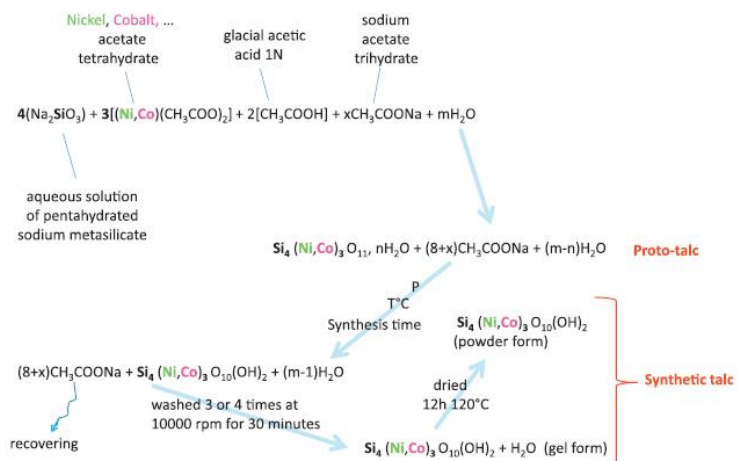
Nickel, Cobalt, ...
acetate
tetrahydrate

glacial acetic
acid 1N

sodium
acetate
trihydrate

$\mathbf{4}(Na_2SiO_3) + \mathbf{3}[(Ni,Co)(CH_3COO)_2] + 2[CH_3COOH] + xCH_3COONa + mH_2O$

aqueous solution
of pentahydrated
sodium metasilicate

$Si_4\,(Ni,Co)_3\,O_{11}$, $nH_2O + (8+x)CH_3COONa + (m-n)H_2O$

Proto-talc

P
T°C
Synthesis time

$Si_4\,(Ni,Co)_3\,O_{10}(OH)_2$
(powder form)

$(8+x)CH_3COONa + Si_4\,(Ni,Co)_3\,O_{10}(OH)_2 + (m-1)H_2O$

Synthetic talc

dried
12h 120°C

washed 3 or 4 times at
10000 rpm for 30 minutes

recovering

$Si_4\,(Ni,Co)_3\,O_{10}(OH)_2 + H_2O$ (gel form)